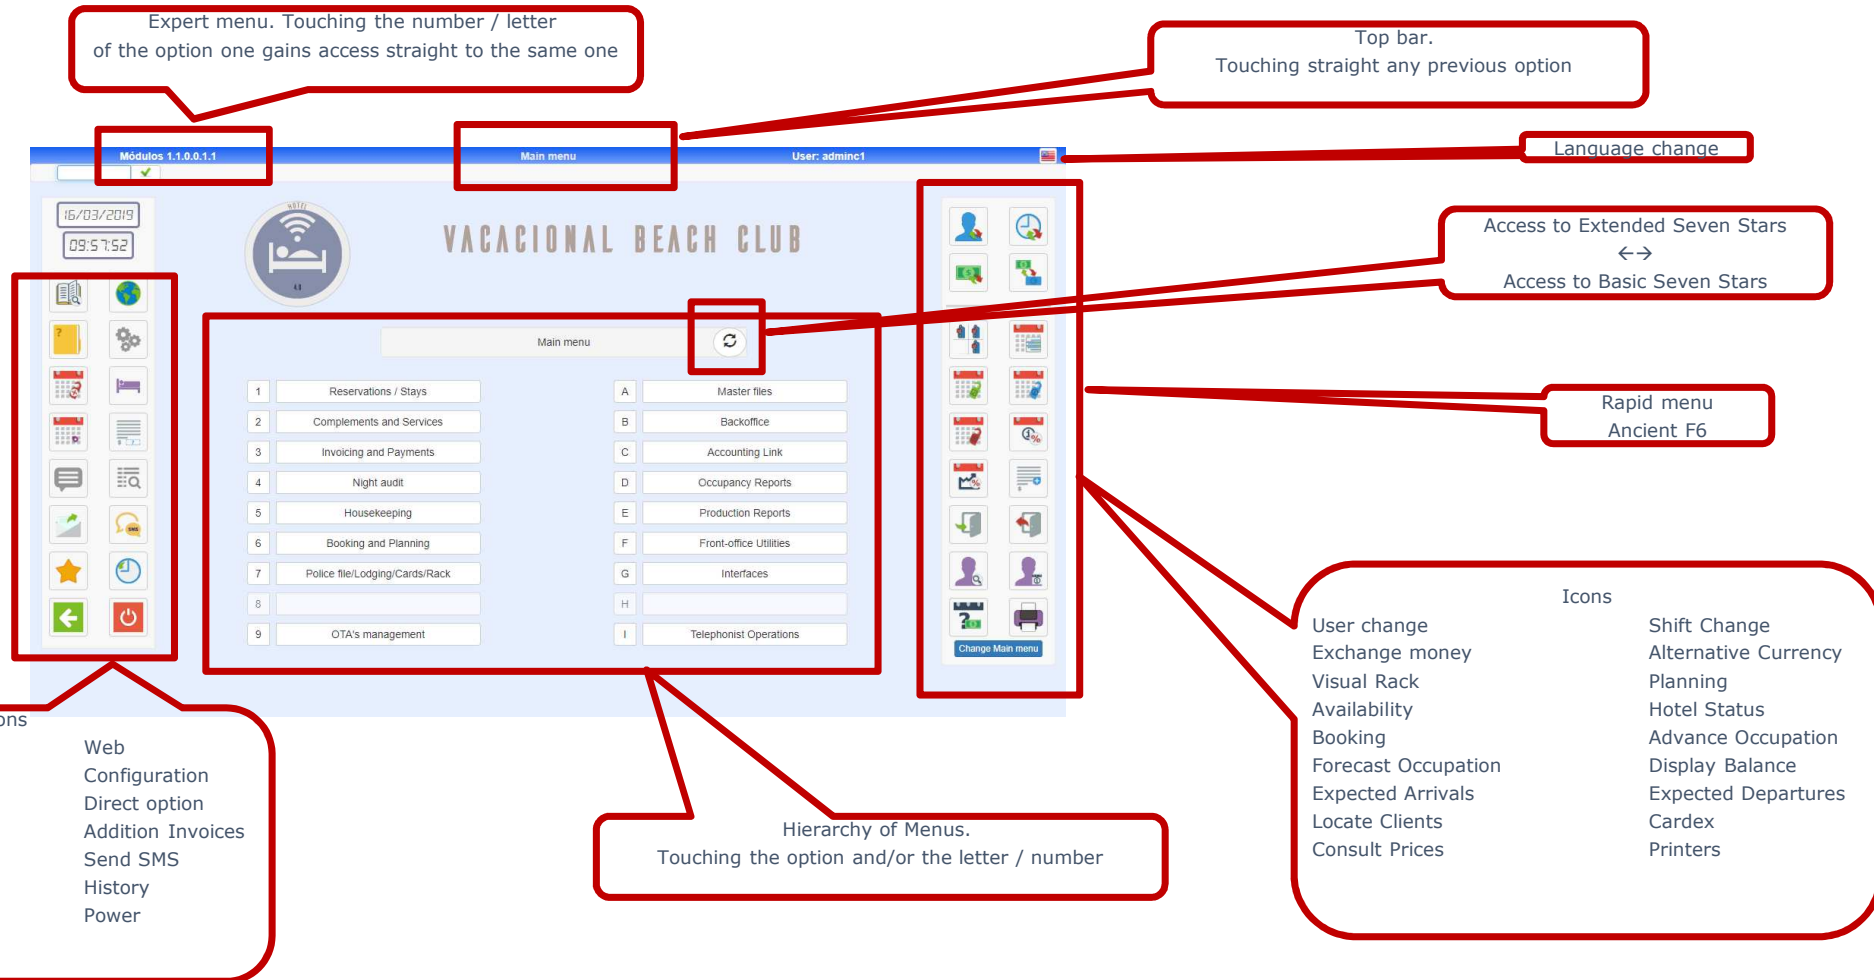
Expert menu. Touching the number / letter of the option one gains access straight to the same one

Top bar.
Touching straight any previous option

Módulos 1.1.0.0.1.1

Main menu

User: adminc1

Language change

16/03/2019
09:57:52

VACACIONAL BEACH CLUB

Access to Extended Seven Stars
↔
Access to Basic Seven Stars

Main menu

| | | | |
|---|---|---|---|
| 1 | Reservations / Stays | A | Master files |
| 2 | Complements and Services | B | Backoffice |
| 3 | Invoicing and Payments | C | Accounting Link |
| 4 | Night audit | D | Occupancy Reports |
| 5 | Housekeeping | E | Production Reports |
| 6 | Booking and Planning | F | Front-office Utilities |
| 7 | Police file/Lodging/Cards/Rack | G | Interfaces |
| 8 | | H | |
| 9 | OTA's management | I | Telephonist Operations |

Change Main menu

Rapid menu
Ancient F6

Icons
User change
Exchange money
Visual Rack
Availability
Booking
Forecast Occupation
Expected Arrivals
Locate Clients
Consult Prices

Shift Change
Alternative Currency
Planning
Hotel Status
Advance Occupation
Display Balance
Expected Departures
Cardex
Printers

ons

Web
Configuration
Direct option
Addition Invoices
Send SMS
History
Power

Hierarchy of Menus.
Touching the option and/or the letter / number